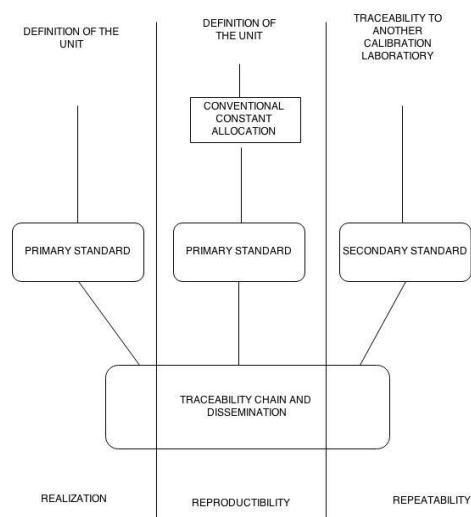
DEFINITION OF THE UNIT

DEFINITION OF THE UNIT

TRACEABILITY TO ANOTHER CALIBRATION LABORATORY

CONVENTIONAL CONSTANT ALLOCATION

PRIMARY STANDARD

PRIMARY STANDARD

SECONDARY STANDARD

TRACEABILITY CHAIN AND DISSEMINATION

REALIZATION

REPRODUCTIBILITY

REPEATABILITY